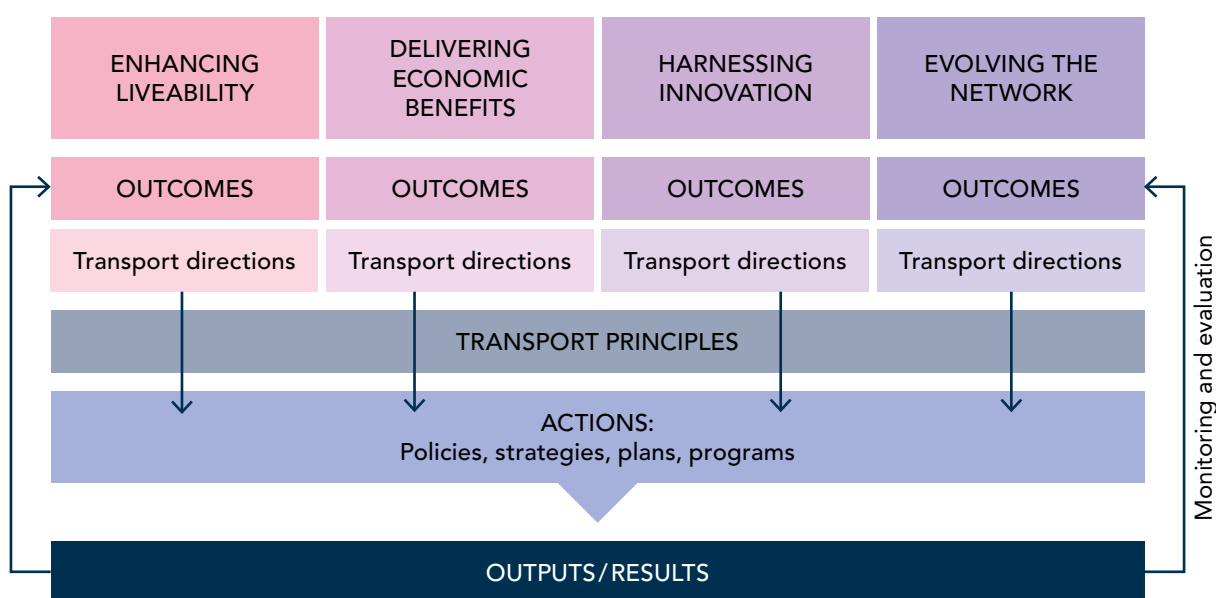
| ENHANCING LIVEABILITY | DELIVERING ECONOMIC BENEFITS | HARNESSING INNOVATION | EVOLVING THE NETWORK |
|---|---|---|---|
| OUTCOMES | OUTCOMES | OUTCOMES | OUTCOMES |
| Transport directions | Transport directions | Transport directions | Transport directions |

TRANSPORT PRINCIPLES

ACTIONS:
Policies, strategies, plans, programs

OUTPUTS/RESULTS

Monitoring and evaluation